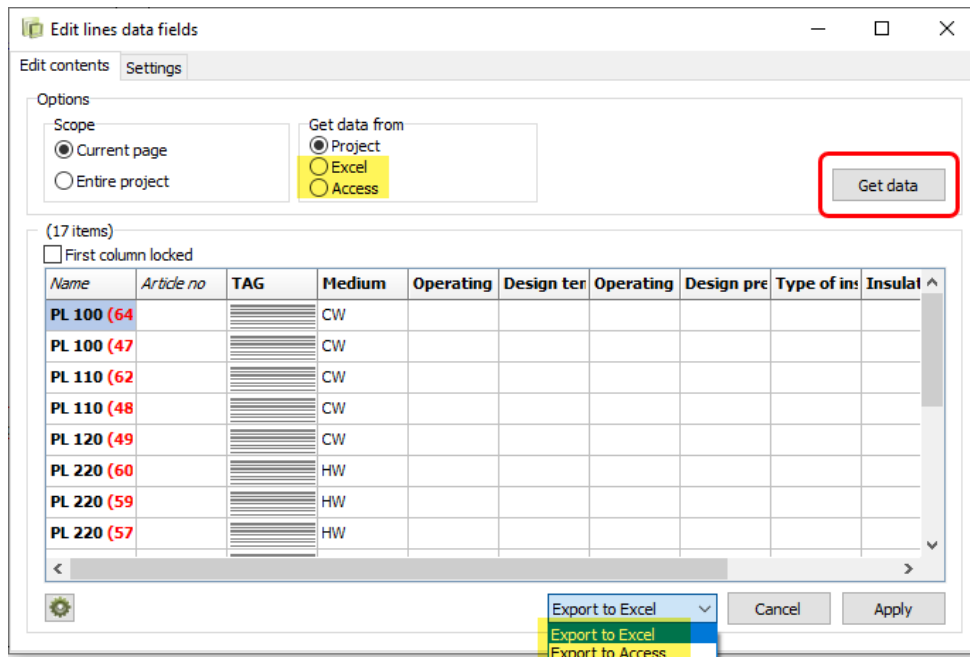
Edit lines data fields

Edit contents | Settings

Options

Scope
Current page
Entire project

Get data from
Project
Excel
Access

Get data

(17 items)
First column locked

| Name | Article no | TAG | Medium | Operating | Design ter | Operating | Design pre | Type of ins | Insulat |
|---|---|---|---|---|---|---|---|---|---|
| PL 100 (64 | | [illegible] | CW | | | | | | |
| PL 100 (47 | | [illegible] | CW | | | | | | |
| PL 110 (62 | | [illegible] | CW | | | | | | |
| PL 110 (48 | | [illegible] | CW | | | | | | |
| PL 120 (49 | | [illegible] | CW | | | | | | |
| PL 220 (60 | | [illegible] | HW | | | | | | |
| PL 220 (59 | | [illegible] | HW | | | | | | |
| PL 220 (57 | | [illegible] | HW | | | | | | |

Export to Excel
Export to Excel
Export to Access

Cancel
Apply